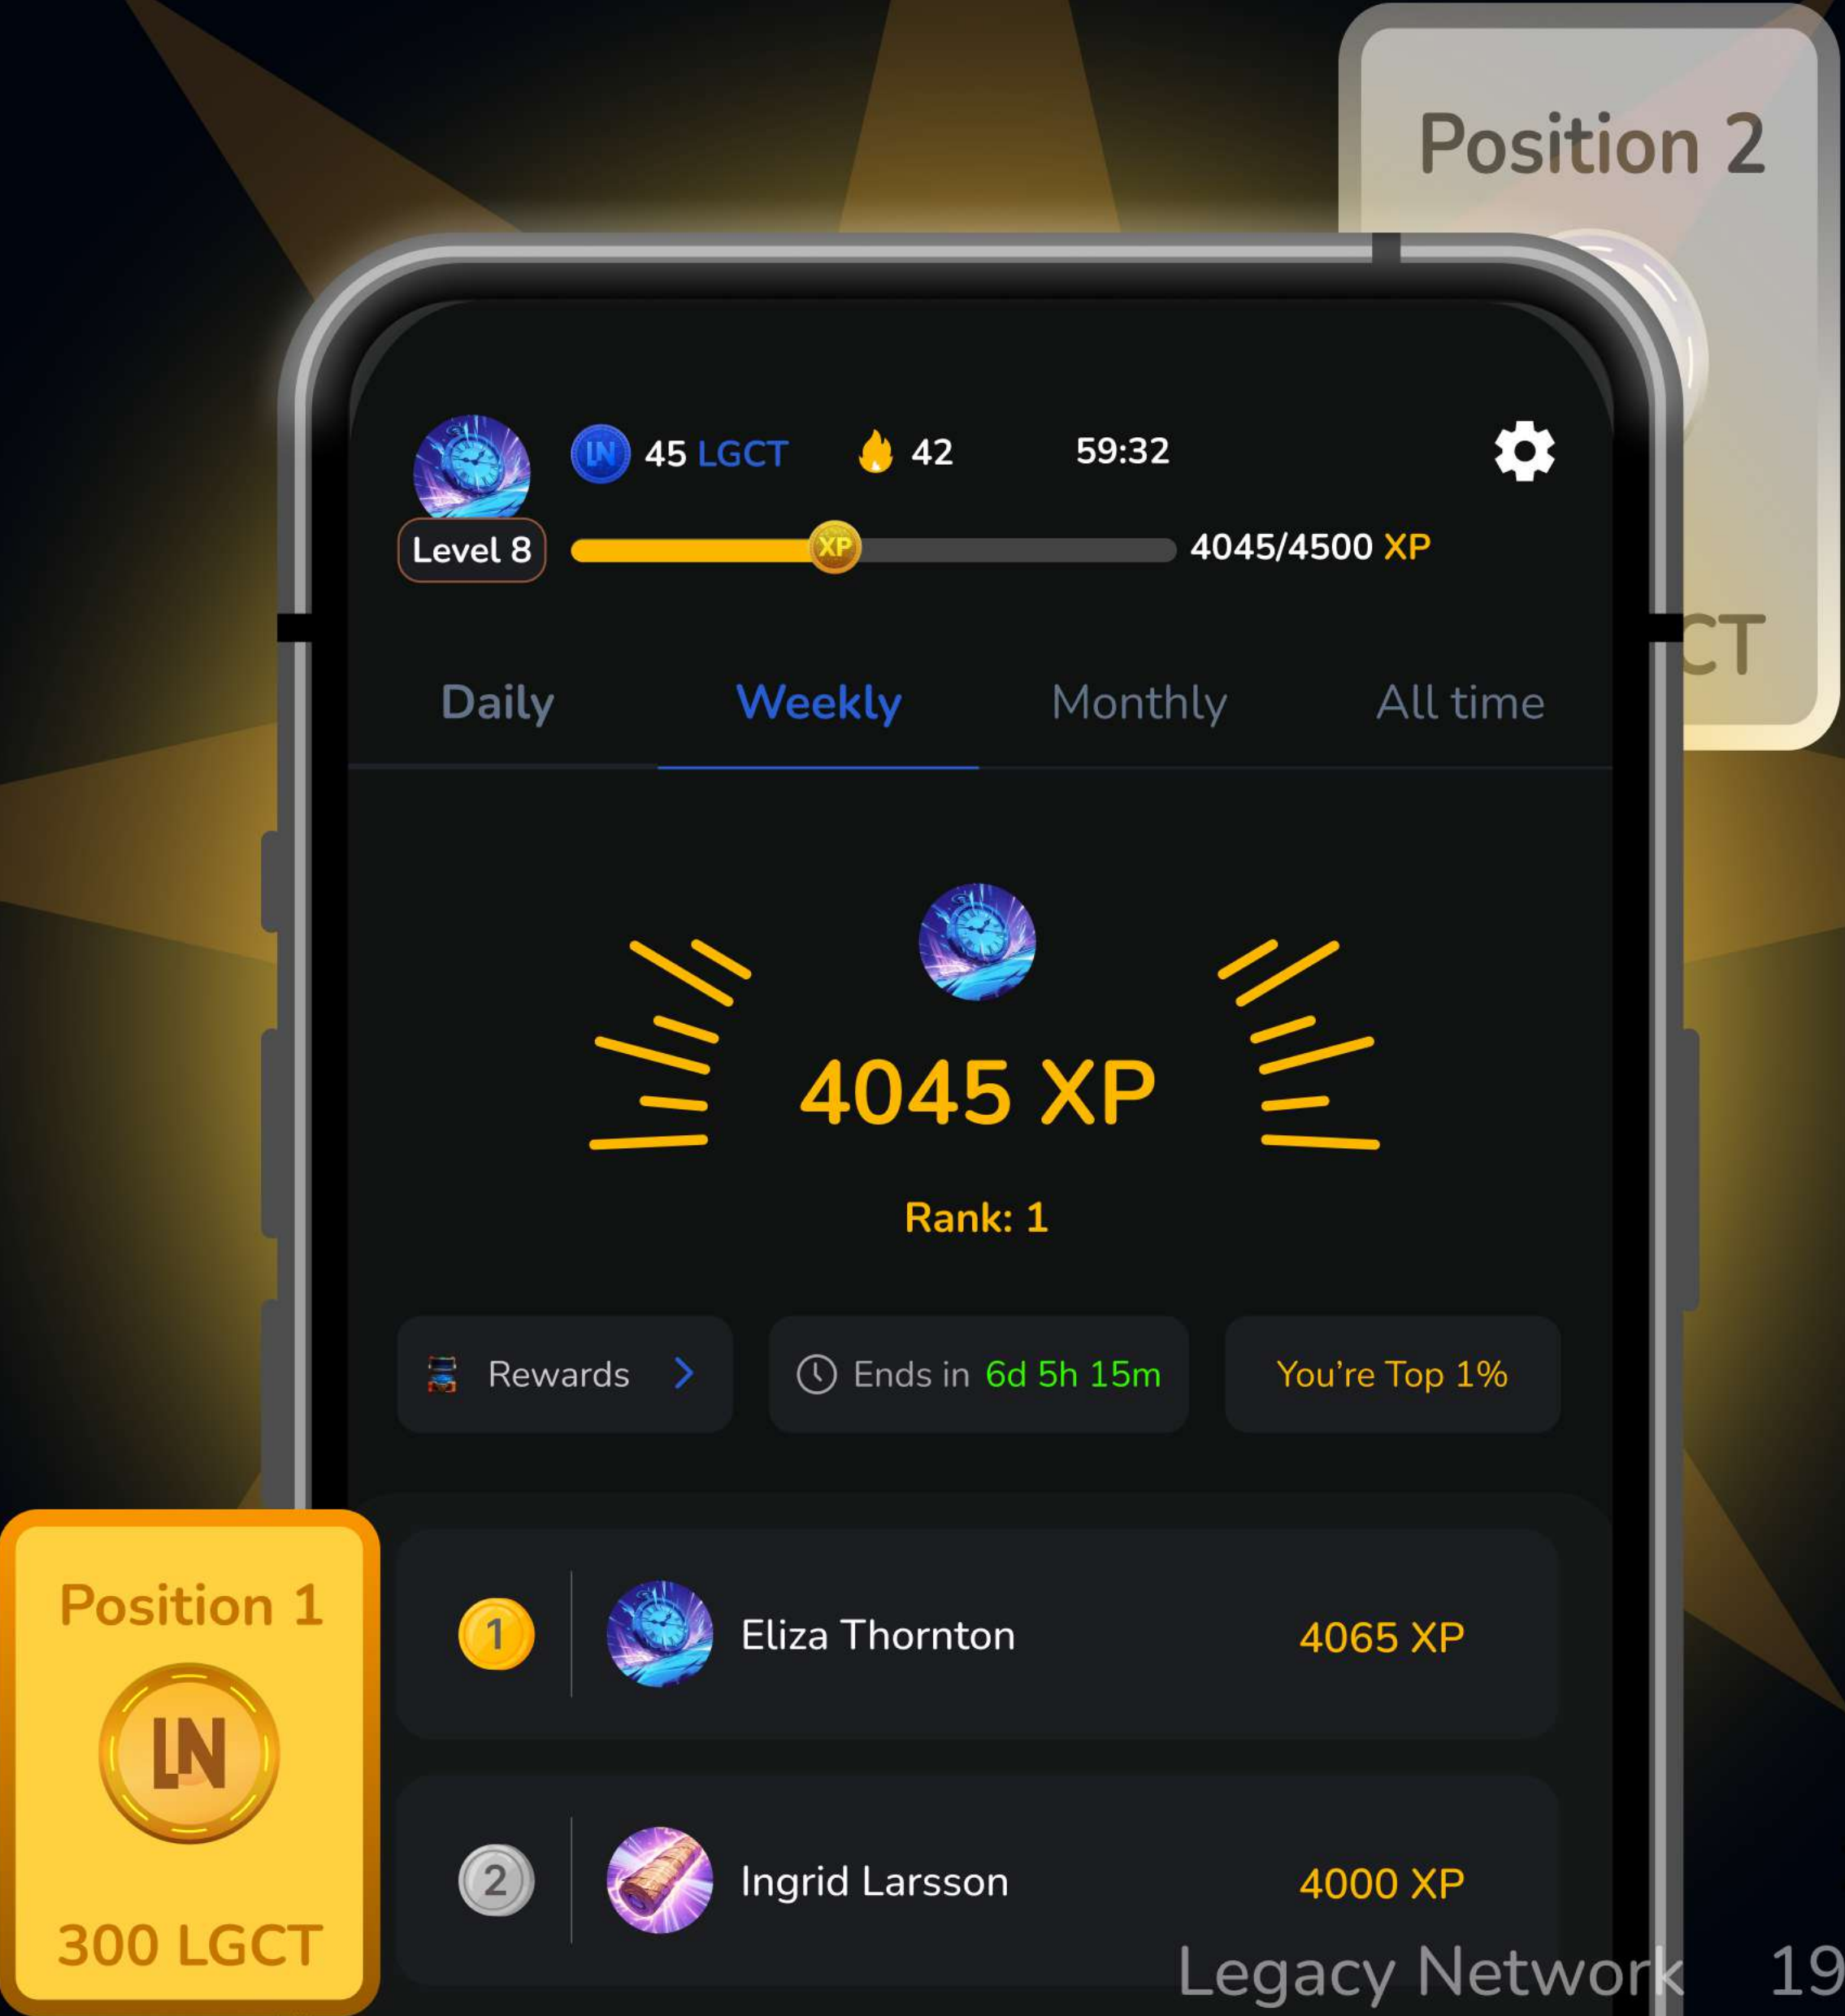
Position 2

CT

45 LGCT 42 59:32

Level 8

XP

4045/4500 XP

Daily Weekly Monthly All time

4045 XP

Rank: 1

Rewards

Ends in 6d 5h 15m

You're Top 1%

1 Eliza Thornton 4065 XP

2 Ingrid Larsson 4000 XP

Position 1

LN

300 LGCT

Legacy Network 19